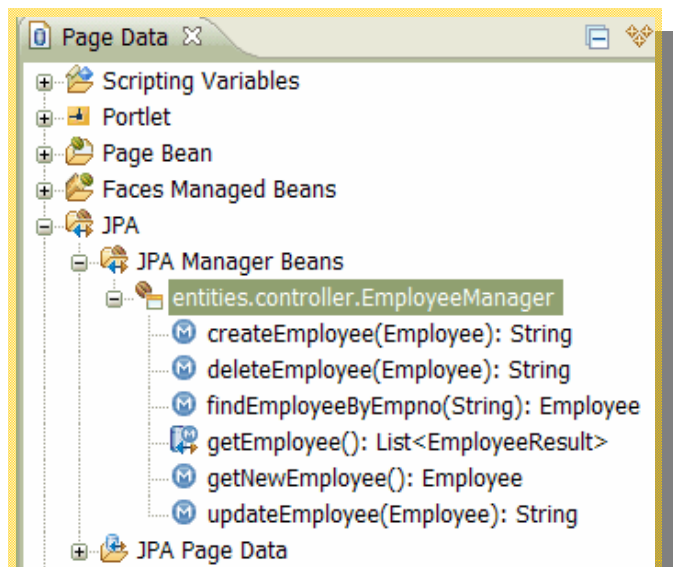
Page Data ☒

Scripting Variables
Portlet
Page Bean
Faces Managed Beans
JPA
JPA Manager Beans
entities.controller.EmployeeManager
createEmployee(Employee): String
deleteEmployee(Employee): String
findEmployeeByEmpno(String): Employee
getEmployee(): List<EmployeeResult>
getNewEmployee(): Employee
updateEmployee(Employee): String
JPA Page Data